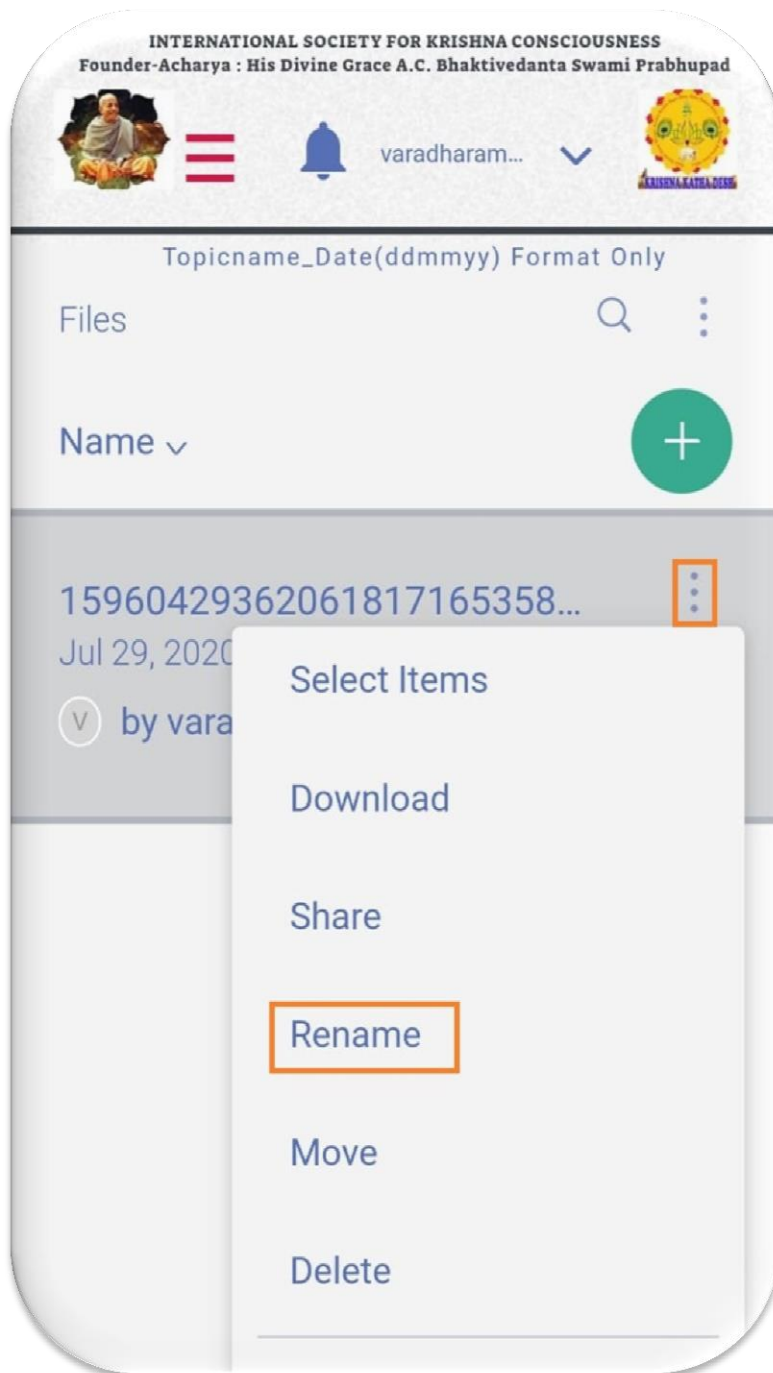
INTERNATIONAL SOCIETY FOR KRISHNA CONSCIOUSNESS
Founder-Acharya : His Divine Grace A.C. Bhaktivedanta Swami Prabhupad

varadharam...

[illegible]

Topicname_Date(ddmmyy) Format Only

Files

Name

1596042936206181716535​8...
Jul 29, 2020
V by vara

Select Items

Download

Share

Rename

Move

Delete